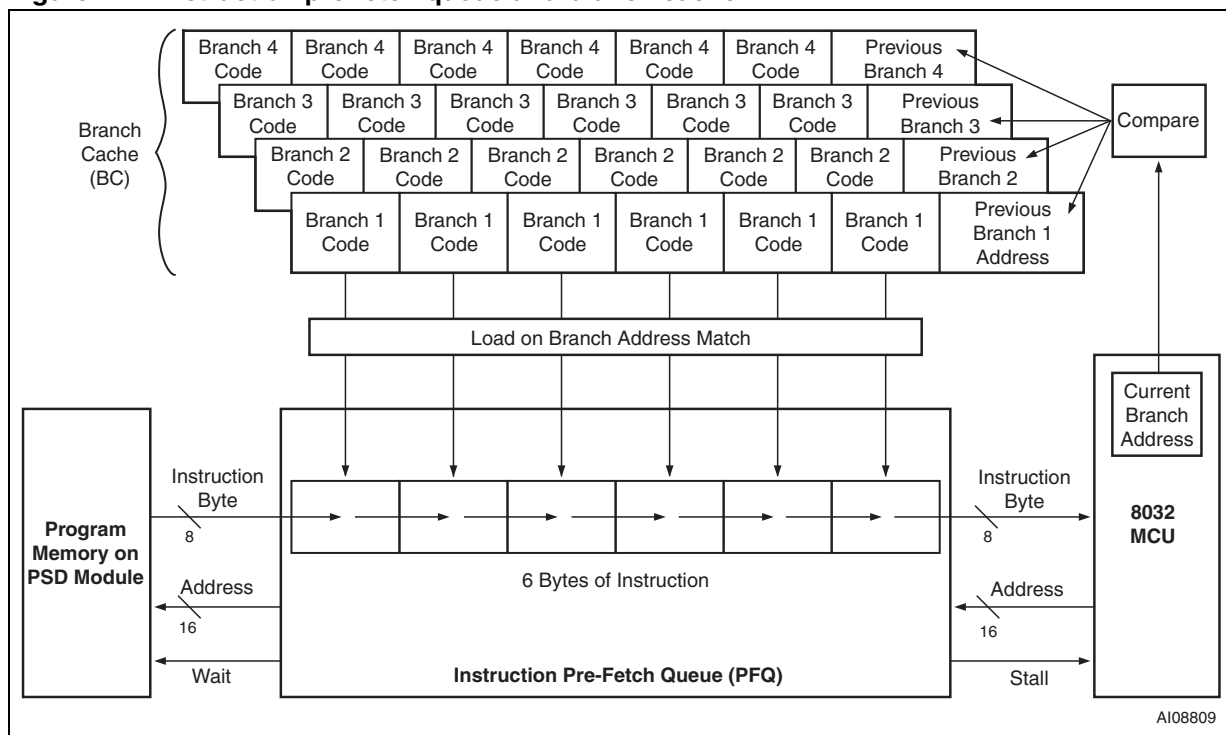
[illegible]

Branch Cache (BC)

| Branch 4 Code | Branch 4 Code | Branch 4 Code | Branch 4 Code | Branch 4 Code | Branch 4 Code | Previous Branch 4 |
|---|---|---|---|---|---|---|

| Branch 3 Code | Branch 3 Code | Branch 3 Code | Branch 3 Code | Branch 3 Code | Branch 3 Code | Previous Branch 3 |
|---|---|---|---|---|---|---|

| Branch 2 Code | Branch 2 Code | Branch 2 Code | Branch 2 Code | Branch 2 Code | Branch 2 Code | Previous Branch 2 |
|---|---|---|---|---|---|---|

| Branch 1 Code | Branch 1 Code | Branch 1 Code | Branch 1 Code | Branch 1 Code | Branch 1 Code | Previous Branch 1 Address |
|---|---|---|---|---|---|---|

Compare

Load on Branch Address Match

Current Branch Address

Program Memory on PSD Module

Instruction Byte
8

Address
16

Wait

6 Bytes of Instruction

Instruction Pre-Fetch Queue (PFQ)

Instruction Byte
8

Address
16

Stall

8032 MCU

AI08809